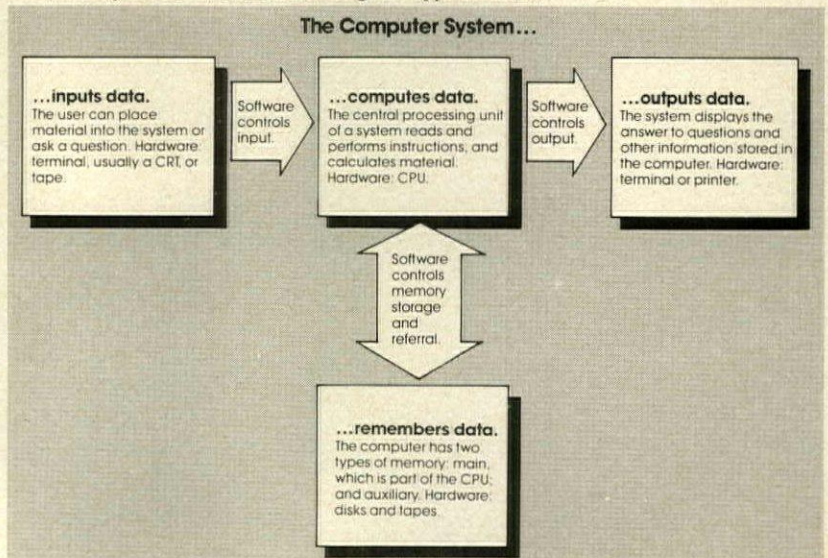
The Computer System...

...inputs data.
The user can place material into the system or ask a question. Hardware: terminal, usually a CRT, or tape.

Software controls input.

...computes data.
The central processing unit of a system reads and performs instructions, and calculates material. Hardware: CPU.

Software controls output.

...outputs data.
The system displays the answer to questions and other information stored in the computer. Hardware: terminal or printer.

Software controls memory storage and referral.

...remembers data.
The computer has two types of memory: main, which is part of the CPU; and auxiliary. Hardware: disks and tapes.